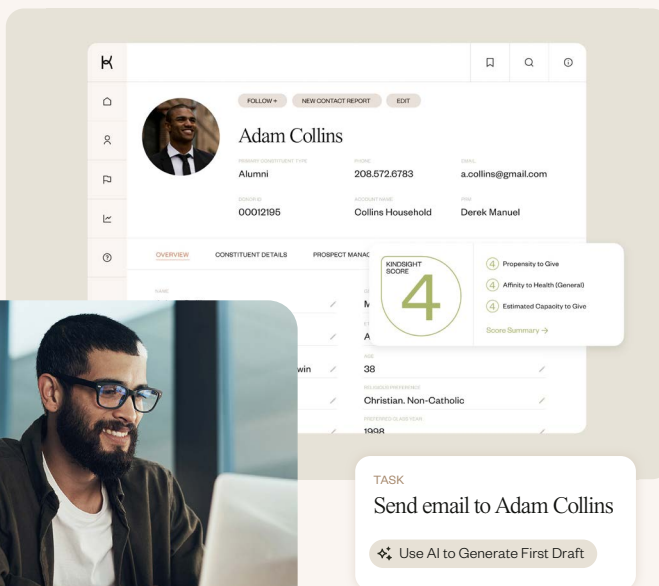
FOLLOW + NEW CONTACT REPORT EDIT

Adam Collins

PRIMARY CONSTITUENT TYPE
Alumni

PHONE
208.572.6783

EMAIL
a.collins@gmail.com

SEARCH ID
00012195

ACCOUNT NAME
Collins Household

PMS
Derek Manuel

OVERVIEW CONSTITUENT DETAILS PROSPECT MANAG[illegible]

NAME

M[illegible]

A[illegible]

win

AGE
38

RELIGIOUS PREFERENCE
Christian. Non-Catholic

PREFERRED CLASS YEAR
1998

KINDSIGHT SCORE
4

4 Propensity to Give
4 Affinity to Health (General)
4 Estimated Capacity to Give

Score Summary →

TASK
Send email to Adam Collins

Use AI to Generate First Draft